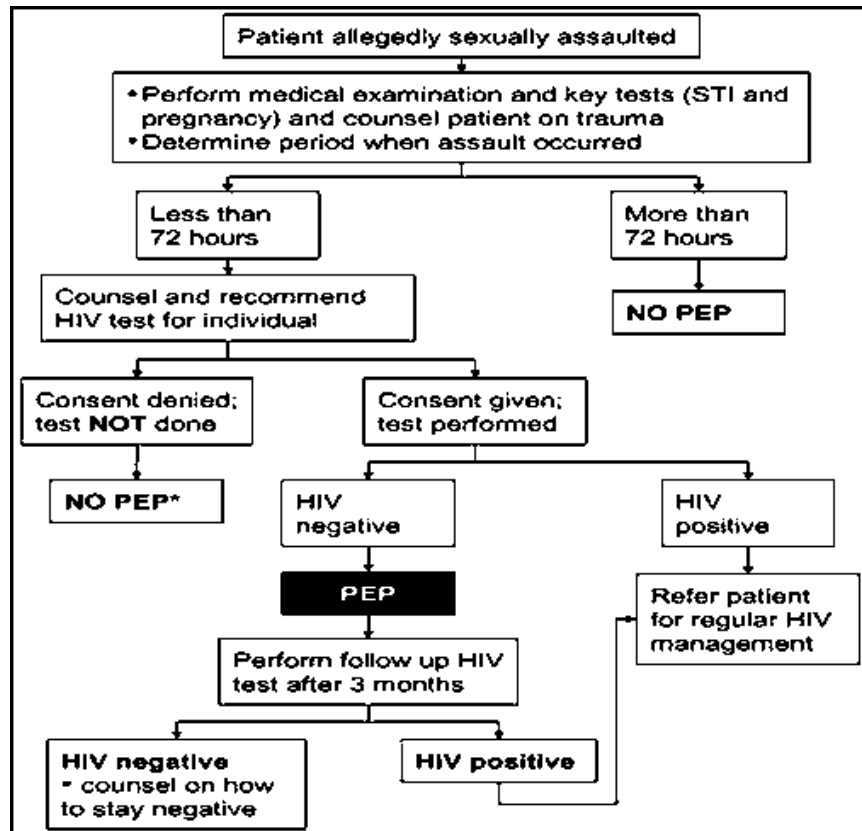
Patient allegedly sexually assaulted

• Perform medical examination and key tests (STI and pregnancy) and counsel patient on trauma
• Determine period when assault occurred

Less than 72 hours

More than 72 hours

NO PEP

Counsel and recommend HIV test for individual

Consent denied; test NOT done

Consent given; test performed

NO PEP*

HIV negative

HIV positive

PEP

Refer patient for regular HIV management

Perform follow up HIV test after 3 months

HIV negative
• counsel on how to stay negative

HIV positive